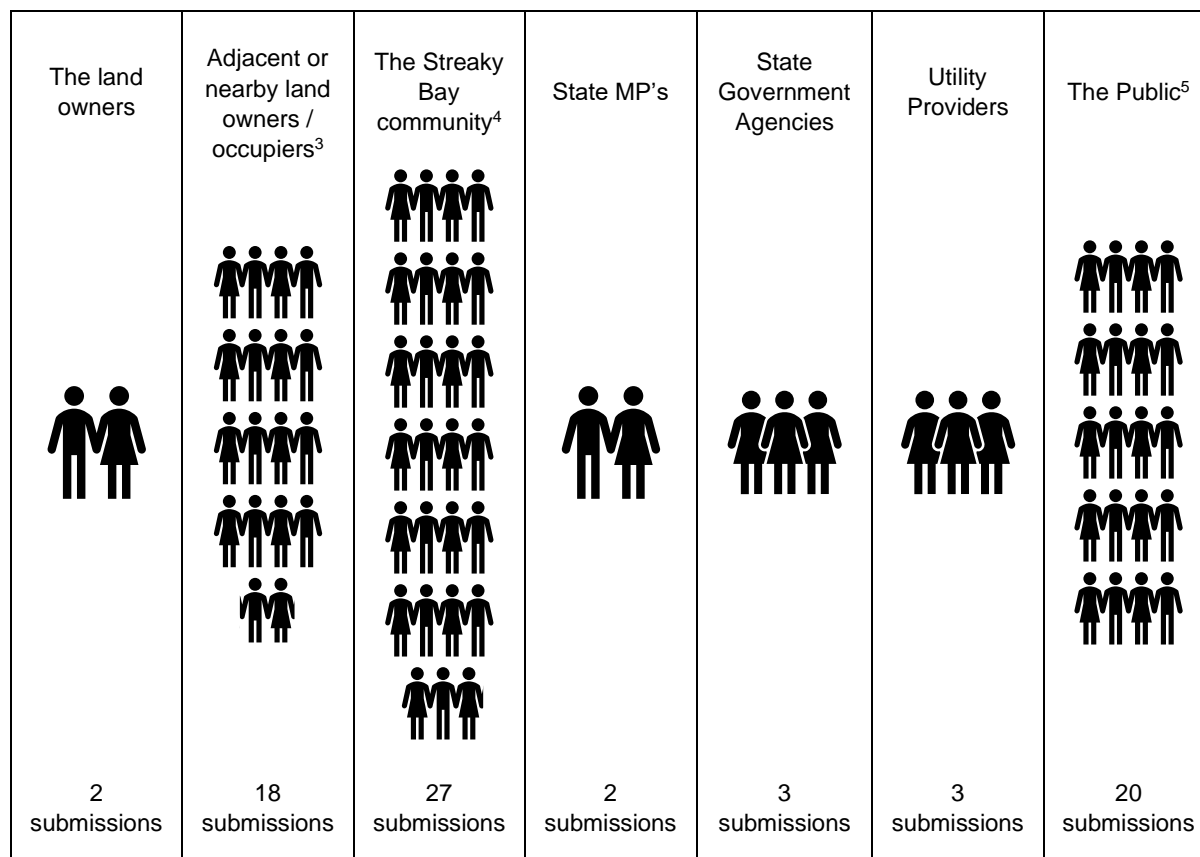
| The land owners | Adjacent or nearby land owners / occupiers$^3$ | The Streaky Bay community$^4$ | State MP's | State Government Agencies | Utility Providers | The Public$^5$ |
|---|---|---|---|---|---|---|
| 2 submissions | 18 submissions | 27 submissions | 2 submissions | 3 submissions | 3 submissions | 20 submissions |